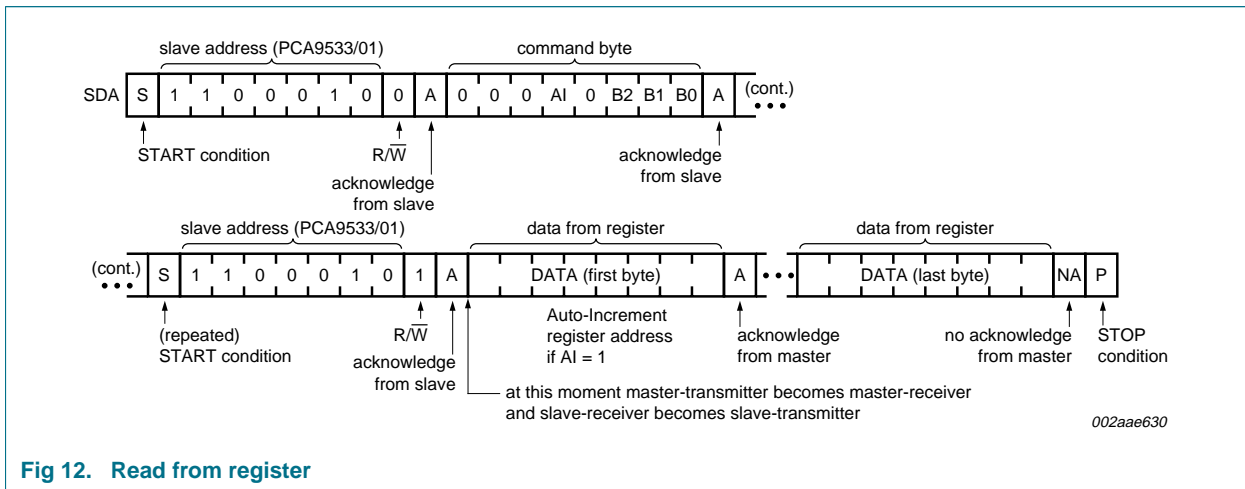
slave address (PCA9533/01)

command byte

SDA S 1 1 0 0 0 1 0 0 A 0 0 0 AI 0 B2 B1 B0 A (cont.)

START condition

$R/\overline{W}$

acknowledge from slave

acknowledge from slave

slave address (PCA9533/01)

data from register

data from register

(cont.) S 1 1 0 0 0 1 0 1 A DATA (first byte) A DATA (last byte) NA P

(repeated) START condition

$R/\overline{W}$

acknowledge from slave

Auto-Increment register address if AI = 1

acknowledge from master

no acknowledge from master

STOP condition

at this moment master-transmitter becomes master-receiver and slave-receiver becomes slave-transmitter

002aae630

Fig 12. Read from register